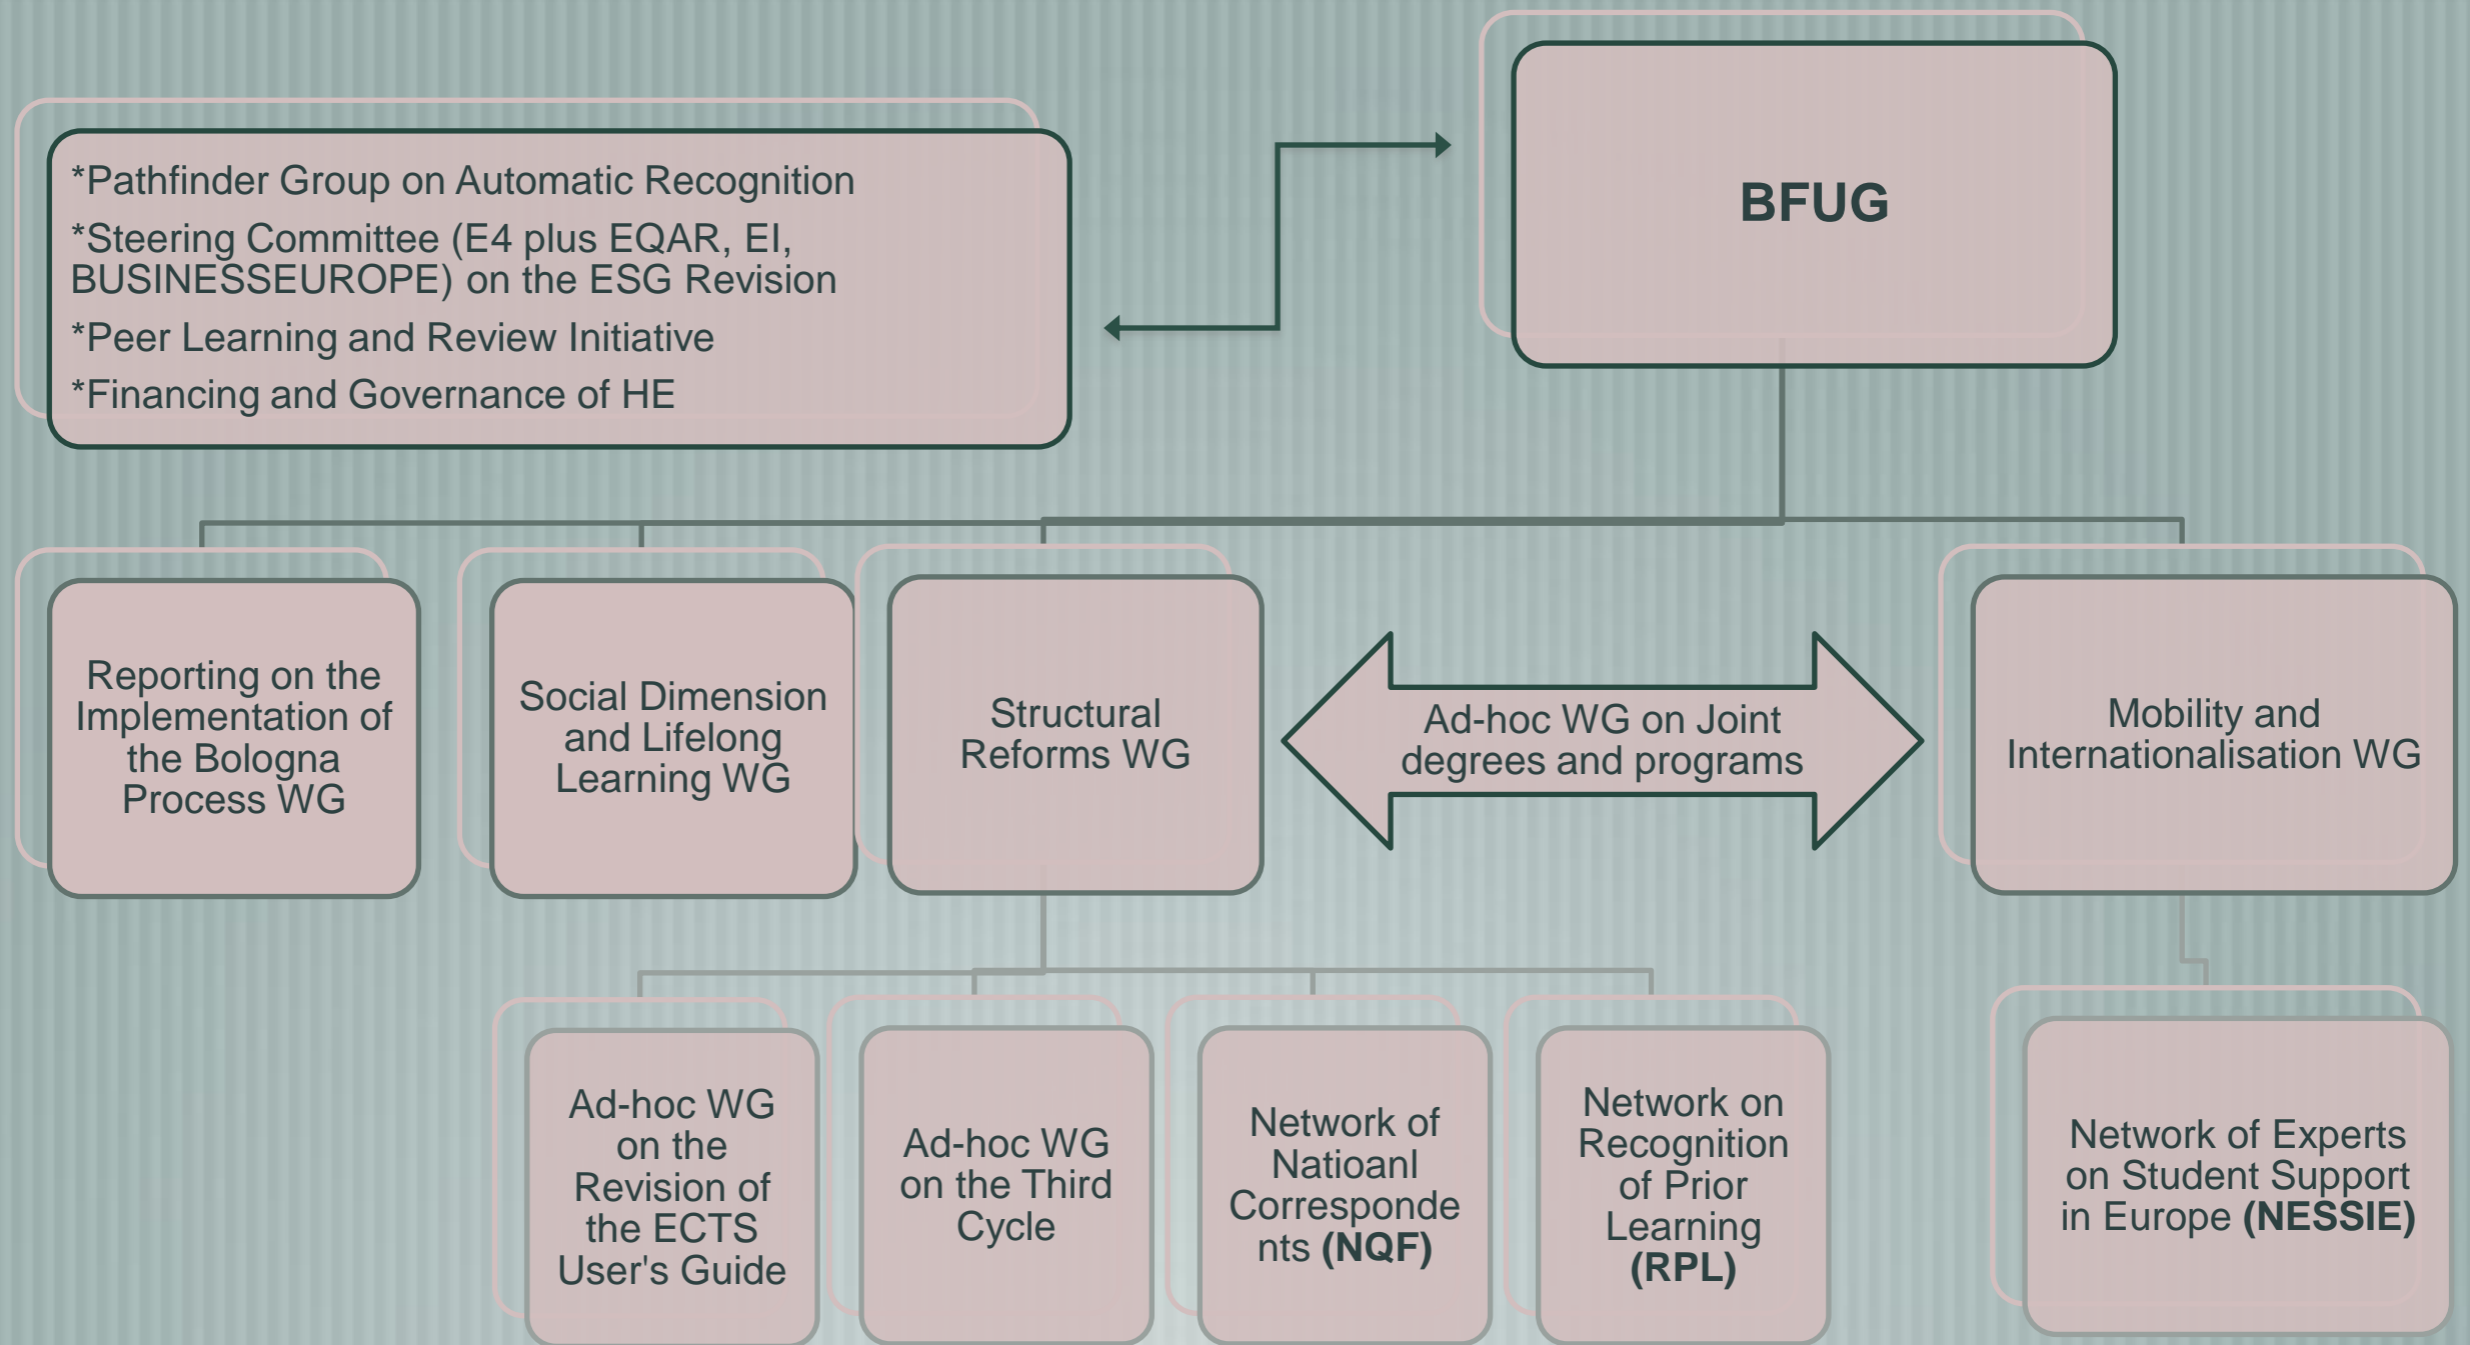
*Pathfinder Group on Automatic Recognition
*Steering Committee (E4 plus EQAR, EI, BUSINESSEUROPE) on the ESG Revision
*Peer Learning and Review Initiative
*Financing and Governance of HE

BFUG

Reporting on the Implementation of the Bologna Process WG

Social Dimension and Lifelong Learning WG

Structural Reforms WG

Ad-hoc WG on Joint degrees and programs

Mobility and Internationalisation WG

Ad-hoc WG on the Revision of the ECTS User's Guide

Ad-hoc WG on the Third Cycle

Network of Natioanl Correspondents **(NQF)**

Network on Recognition of Prior Learning **(RPL)**

Network of Experts on Student Support in Europe **(NESSIE)**